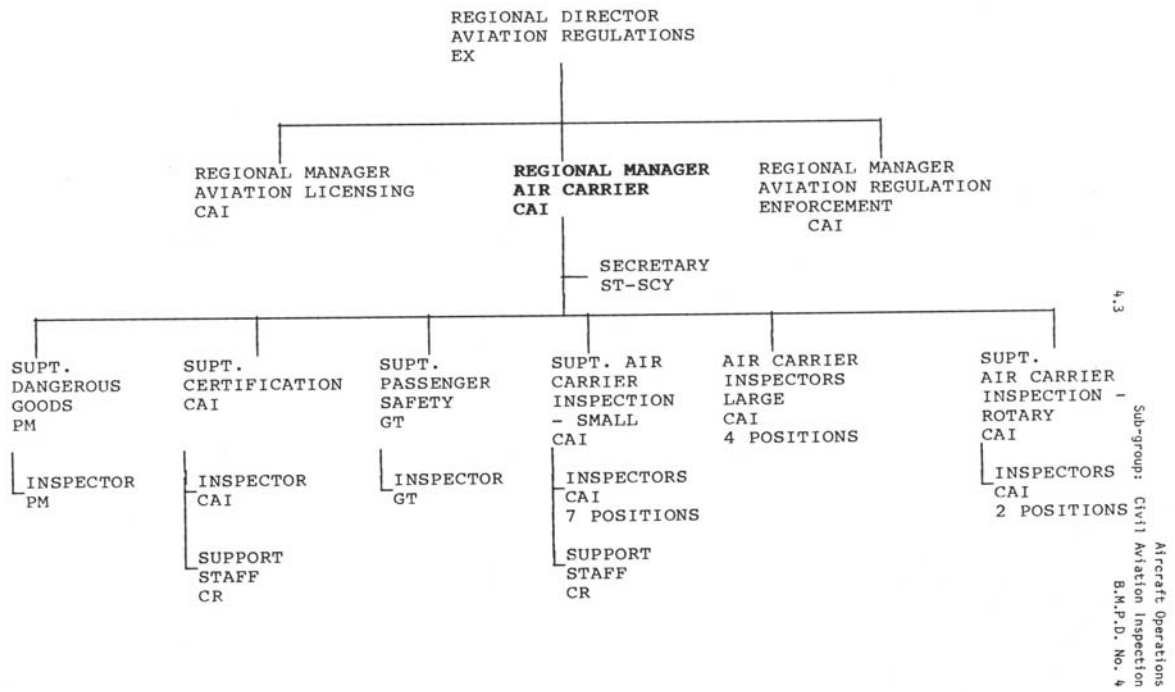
REGIONAL DIRECTOR
AVIATION REGULATIONS
EX

REGIONAL MANAGER
AVIATION LICENSING
CAI

REGIONAL MANAGER
AIR CARRIER
CAI

REGIONAL MANAGER
AVIATION REGULATION
ENFORCEMENT
CAI

SECRETARY
ST-SCY

SUPT.
DANGEROUS
GOODS
PM

INSPECTOR
PM

SUPT.
CERTIFICATION
CAI

INSPECTOR
CAI

SUPPORT
STAFF
CR

SUPT.
PASSENGER
SAFETY
GT

INSPECTOR
GT

SUPT. AIR
CARRIER
INSPECTION
- SMALL
CAI

INSPECTORS
CAI
7 POSITIONS

SUPPORT
STAFF
CR

AIR CARRIER
INSPECTORS
LARGE
CAI
4 POSITIONS

SUPT.
AIR CARRIER
INSPECTION -
ROTARY
CAI

INSPECTORS
CAI
2 POSITIONS

4.3

Sub-group: Civil Aviation Inspection
Aircraft Operations
B.M.P.D. No. 4